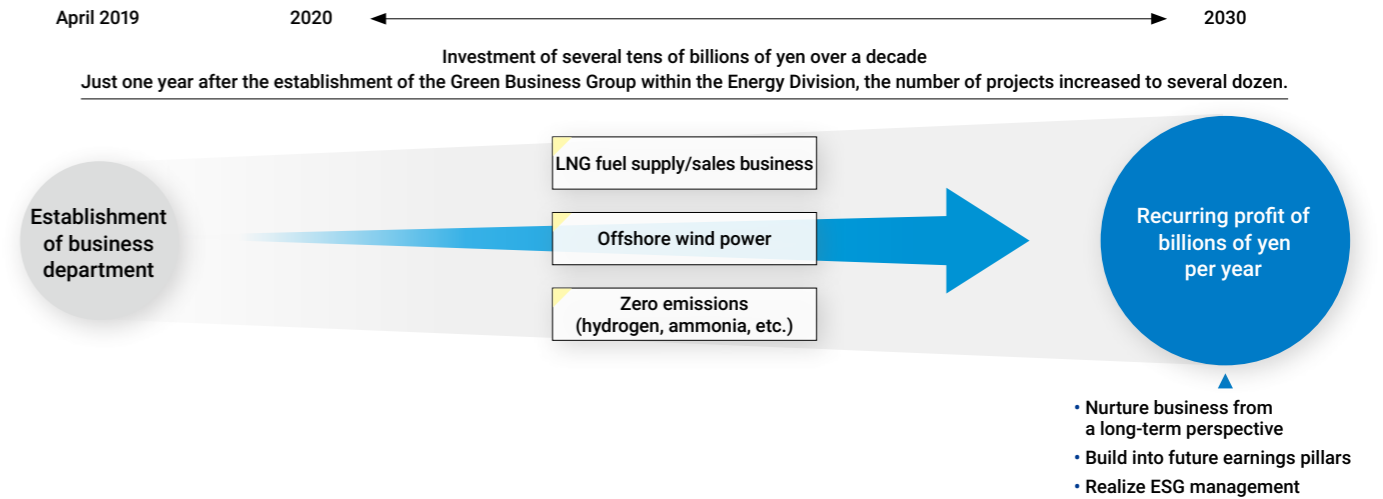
April 2019

2020

2030

Investment of several tens of billions of yen over a decade

Just one year after the establishment of the Green Business Group within the Energy Division, the number of projects increased to several dozen.

Establishment of business department

LNG fuel supply/sales business

Offshore wind power

Zero emissions (hydrogen, ammonia, etc.)

Recurring profit of billions of yen per year

• Nurture business from a long-term perspective
• Build into future earnings pillars
• Realize ESG management